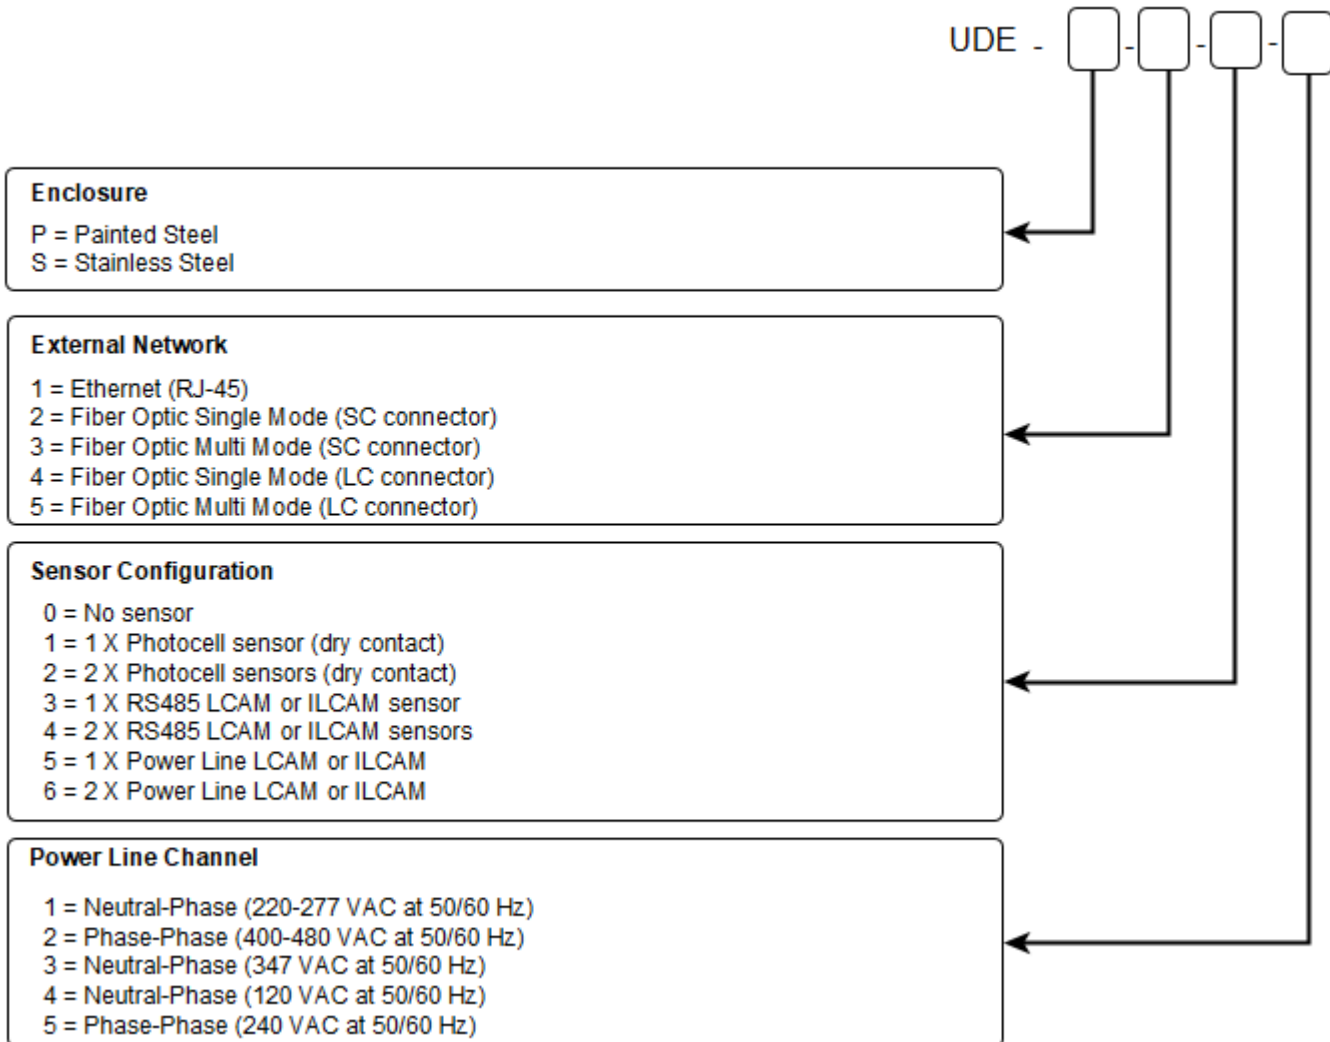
UDE - [ ]-[ ]-[ ]-[ ]

Enclosure

P = Painted Steel
S = Stainless Steel

External Network

1 = Ethernet (RJ-45)
2 = Fiber Optic Single Mode (SC connector)
3 = Fiber Optic Multi Mode (SC connector)
4 = Fiber Optic Single Mode (LC connector)
5 = Fiber Optic Multi Mode (LC connector)

Sensor Configuration

0 = No sensor
1 = 1 X Photocell sensor (dry contact)
2 = 2 X Photocell sensors (dry contact)
3 = 1 X RS485 LCAM or ILCAM sensor
4 = 2 X RS485 LCAM or ILCAM sensors
5 = 1 X Power Line LCAM or ILCAM
6 = 2 X Power Line LCAM or ILCAM

Power Line Channel

1 = Neutral-Phase (220-277 VAC at 50/60 Hz)
2 = Phase-Phase (400-480 VAC at 50/60 Hz)
3 = Neutral-Phase (347 VAC at 50/60 Hz)
4 = Neutral-Phase (120 VAC at 50/60 Hz)
5 = Phase-Phase (240 VAC at 50/60 Hz)